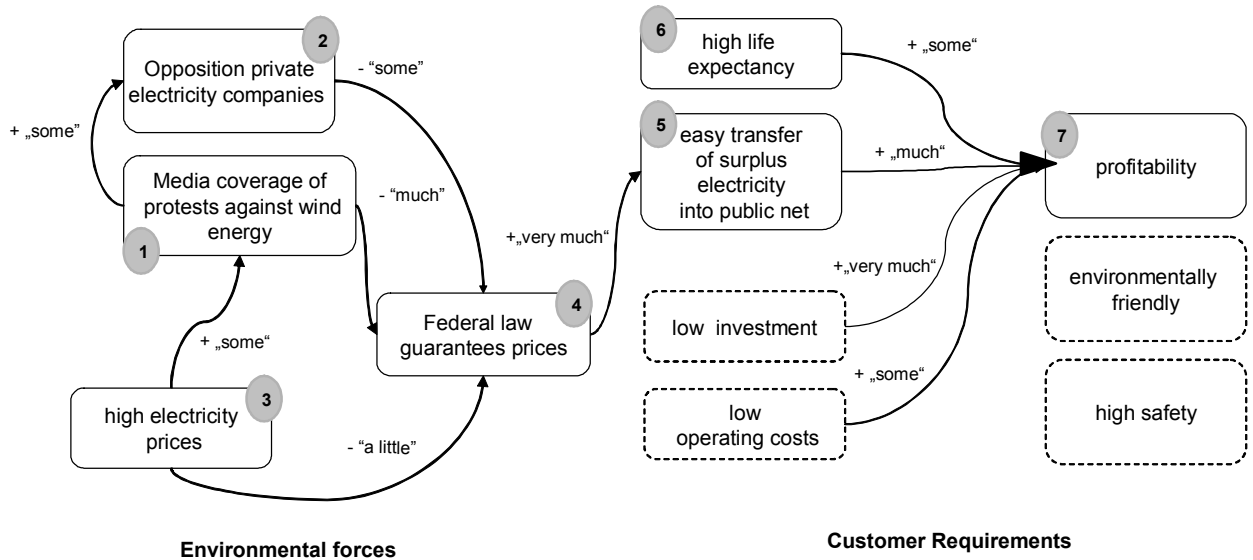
2
Opposition private electricity companies

- "some"

+ „some"

Media coverage of protests against wind energy

1

- "much"

3
high electricity prices

+ „some"

- "a little"

4
Federal law guarantees prices

+„very much"

6
high life expectancy

+ „some"

5
easy transfer of surplus electricity into public net

+ „much"

low investment

+„very much"

low operating costs

+ „some"

7
profitability

environmentally friendly

high safety

Environmental forces

Customer Requirements